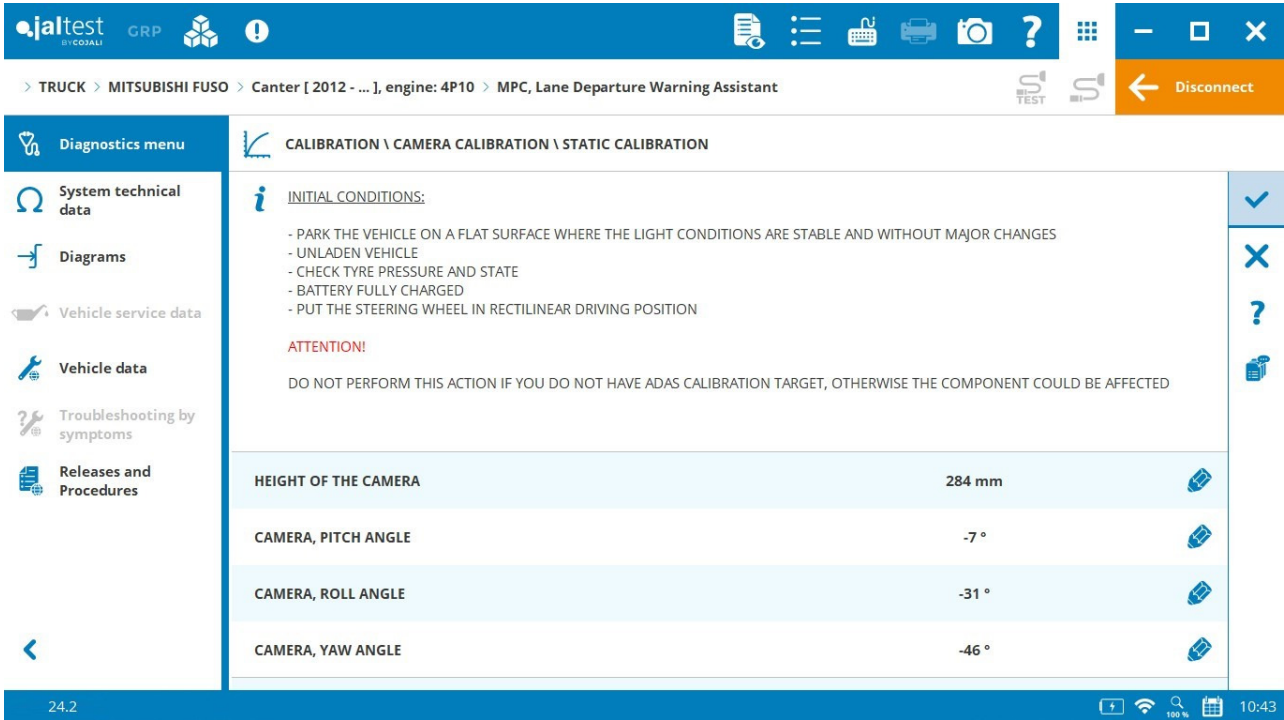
jaltest BY COJALI GRP

> TRUCK > MITSUBISHI FUSO > Canter [ 2012 - ... ], engine: 4P10 > MPC, Lane Departure Warning Assistant

TEST

Disconnect

Diagnostics menu

System technical data

Diagrams

Vehicle service data

Vehicle data

Troubleshooting by symptoms

Releases and Procedures

CALIBRATION \ CAMERA CALIBRATION \ STATIC CALIBRATION

INITIAL CONDITIONS:

- PARK THE VEHICLE ON A FLAT SURFACE WHERE THE LIGHT CONDITIONS ARE STABLE AND WITHOUT MAJOR CHANGES
- UNLADEN VEHICLE
- CHECK TYRE PRESSURE AND STATE
- BATTERY FULLY CHARGED
- PUT THE STEERING WHEEL IN RECTILINEAR DRIVING POSITION

ATTENTION!

DO NOT PERFORM THIS ACTION IF YOU DO NOT HAVE ADAS CALIBRATION TARGET, OTHERWISE THE COMPONENT COULD BE AFFECTED

| HEIGHT OF THE CAMERA | 284 mm |
|---|---|
| CAMERA, PITCH ANGLE | -7 ° |
| CAMERA, ROLL ANGLE | -31 ° |
| CAMERA, YAW ANGLE | -46 ° |

24.2

100 %

10:43